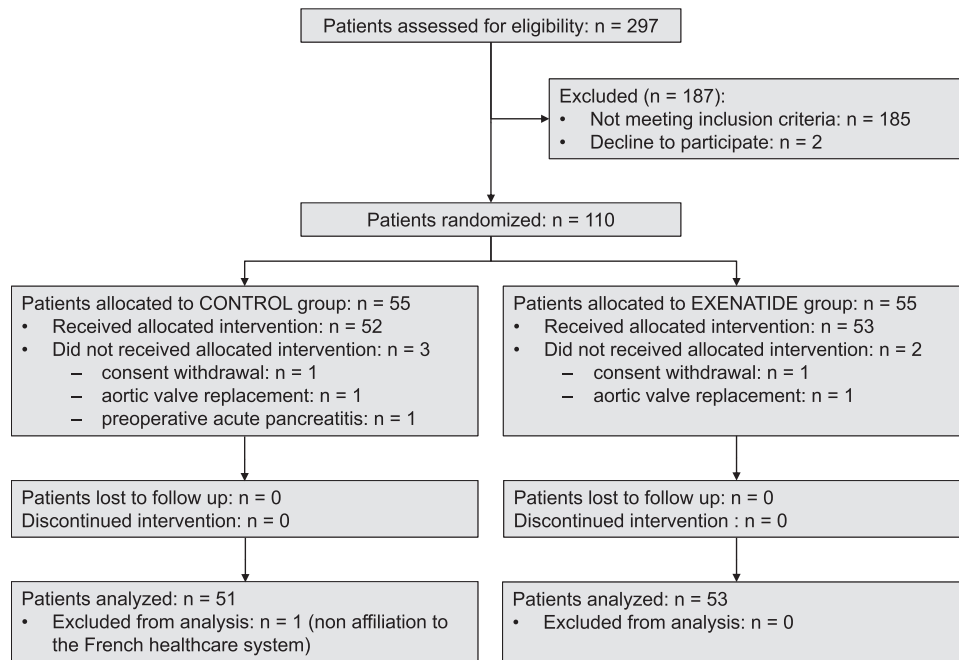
Patients assessed for eligibility: n = 297

Excluded (n = 187):
• Not meeting inclusion criteria: n = 185
• Decline to participate: n = 2

Patients randomized: n = 110

Patients allocated to CONTROL group: n = 55
• Received allocated intervention: n = 52
• Did not received allocated intervention: n = 3
– consent withdrawal: n = 1
– aortic valve replacement: n = 1
– preoperative acute pancreatitis: n = 1

Patients allocated to EXENATIDE group: n = 55
• Received allocated intervention: n = 53
• Did not received allocated intervention: n = 2
– consent withdrawal: n = 1
– aortic valve replacement: n = 1

Patients lost to follow up: n = 0
Discontinued intervention: n = 0

Patients lost to follow up: n = 0
Discontinued intervention : n = 0

Patients analyzed: n = 51
• Excluded from analysis: n = 1 (non affiliation to the French healthcare system)

Patients analyzed: n = 53
• Excluded from analysis: n = 0